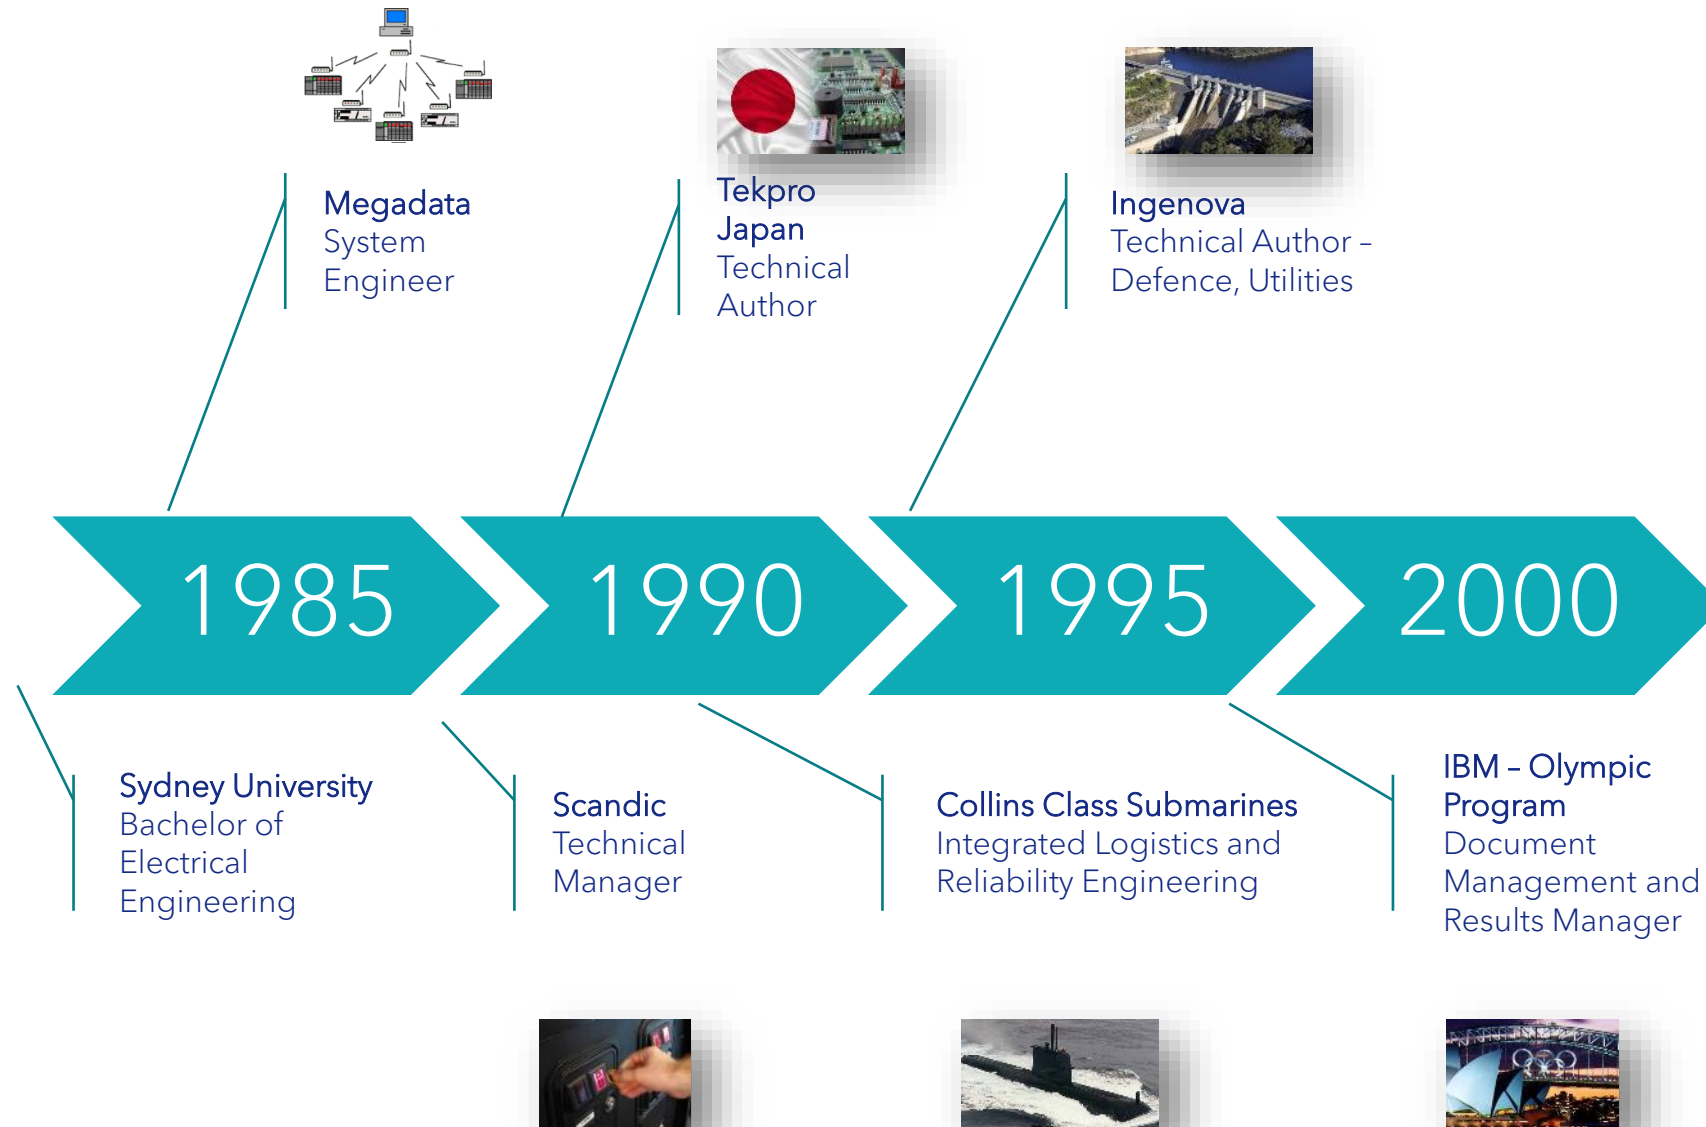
Megadata
System Engineer

Tekpro Japan
Technical Author

Ingenova
Technical Author – Defence, Utilities

1985

1990

1995

2000

Sydney University
Bachelor of Electrical Engineering

Scandic
Technical Manager

Collins Class Submarines
Integrated Logistics and Reliability Engineering

IBM – Olympic Program
Document Management and Results Manager